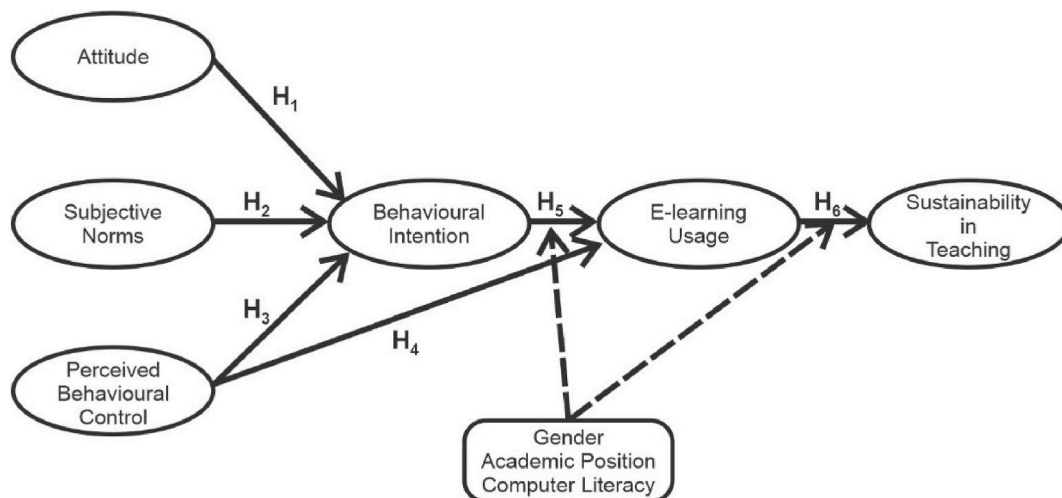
Attitude

$H_1$

Subjective Norms

$H_2$

Behavioural Intention

$H_5$

E-learning Usage

$H_6$

Sustainability in Teaching

$H_3$

$H_4$

Perceived Behavioural Control

Gender
Academic Position
Computer Literacy